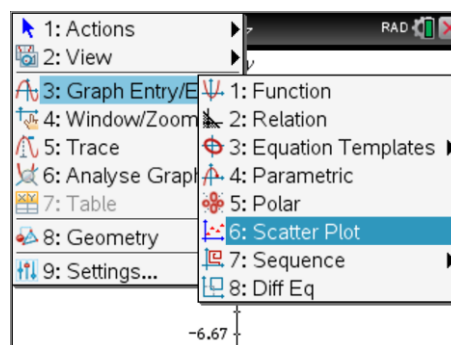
1: Actions
2: View
3: Graph Entry/E
4: Window/Zoom
5: Trace
6: Analyse Graph
7: Table
8: Geometry
9: Settings...

RAD

1: Function
2: Relation
3: Equation Templates
4: Parametric
5: Polar
6: Scatter Plot
7: Sequence
8: Diff Eq

−6.67